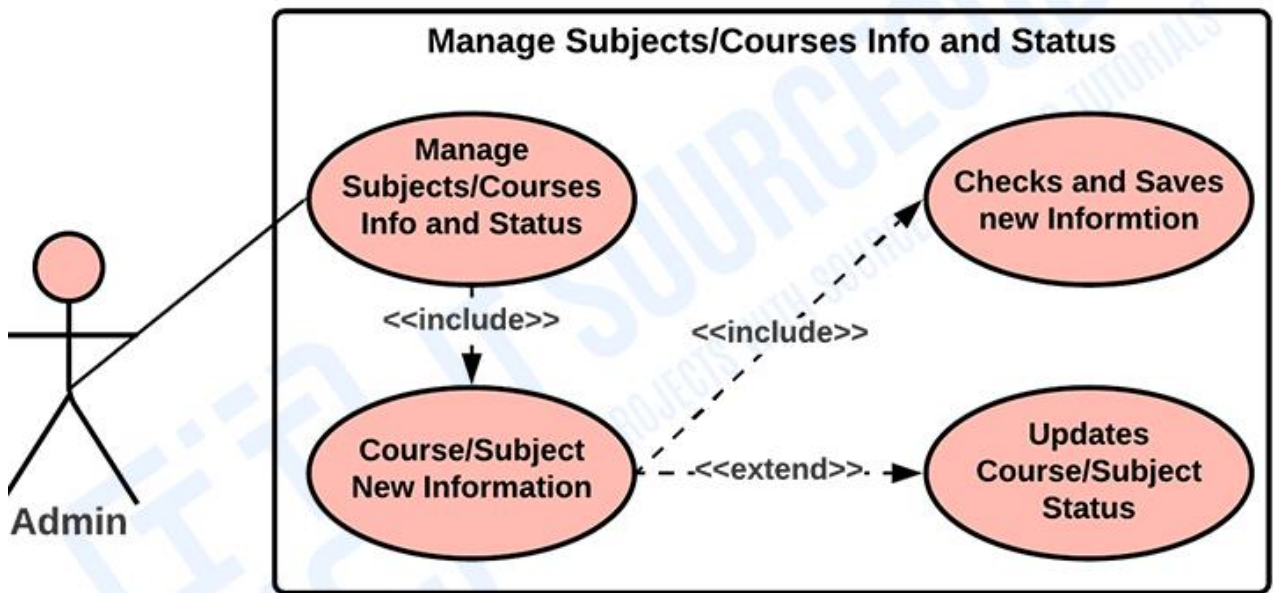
Manage Subjects/Courses Info and Status

Manage Subjects/Courses Info and Status

Checks and Saves new Informtion

<<include>>

<<include>>

Course/Subject New Information

<<extend>>

Updates Course/Subject Status

Admin

ITSOURCECODE PROJECTS WITH SOURCE CODE AND TUTORIALS